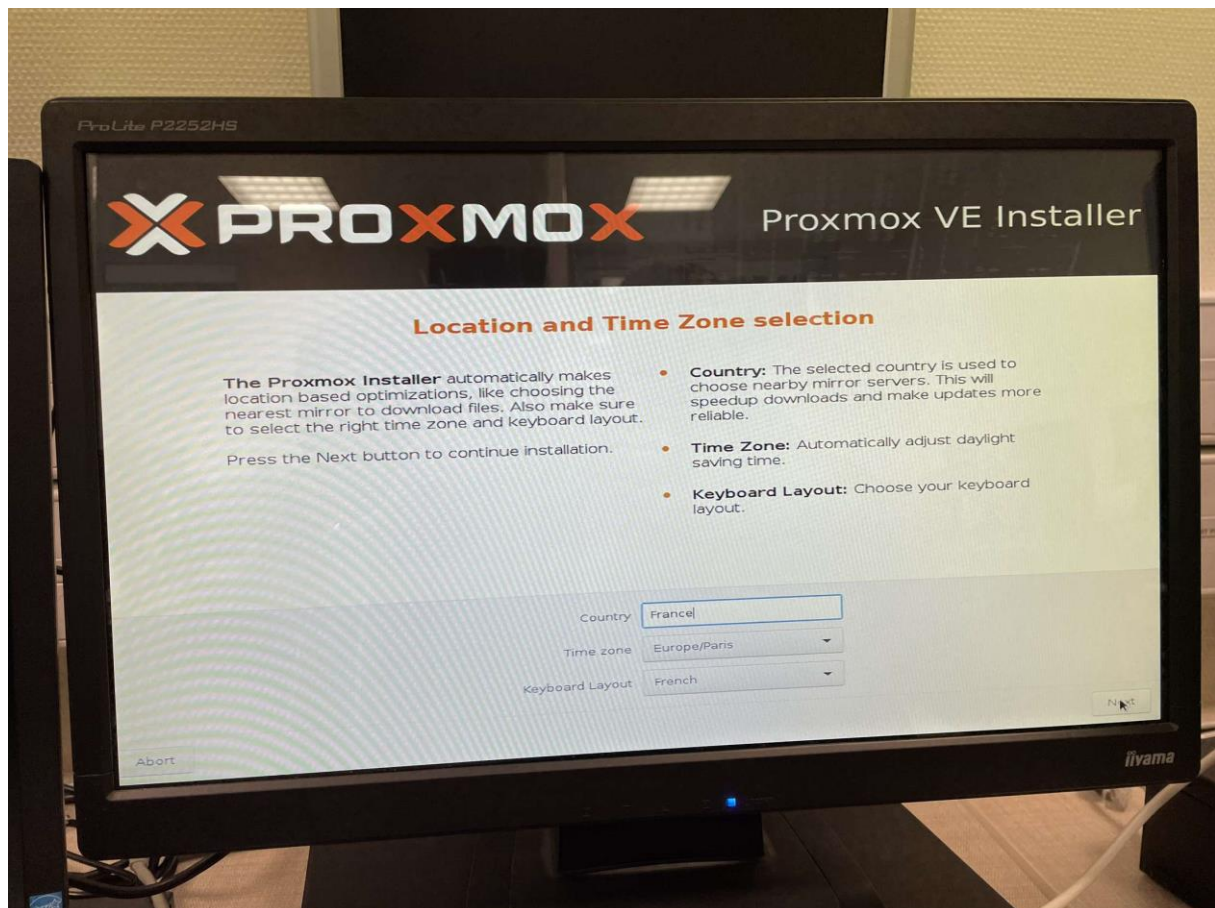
ProLite P2252HS

PROXMOX

Proxmox VE Installer

Location and Time Zone selection

The Proxmox Installer automatically makes location based optimizations, like choosing the nearest mirror to download files. Also make sure to select the right time zone and keyboard layout.

Press the Next button to continue installation.

Country: The selected country is used to choose nearby mirror servers. This will speedup downloads and make updates more reliable.

Time Zone: Automatically adjust daylight saving time.

Keyboard Layout: Choose your keyboard layout.

Country France

Time zone Europe/Paris

Keyboard Layout French

Next

Abort

iiyama